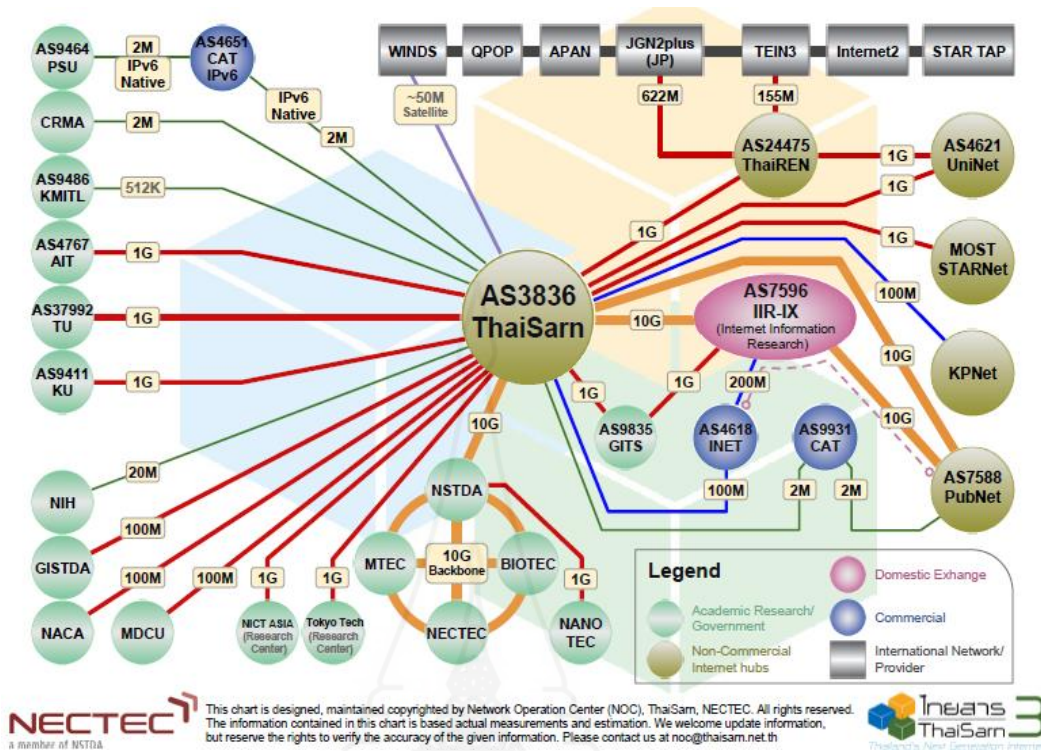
AS9464 PSU
2M
IPv6 Native
AS4651 CAT IPv6
IPv6 Native
2M
CRMA
2M
AS9486 KMITL
512K
AS4767 AIT
1G
AS37992 TU
1G
AS9411 KU
1G
WINDS
QPOP
APAN
JGN2plus (JP)
TEIN3
Internet2
STAR TAP
~50M Satellite
622M
155M
AS24475 ThaiREN
1G
AS4621 UniNet
1G
1G
1G
MOST STARNet
100M
AS3836 ThaiSarn
10G
AS7596 IIR-IX (Internet Information Research)
KPNet
10G
1G
1G
200M
10G
AS9835 GITS
AS4618 INET
AS9931 CAT
AS7588 PubNet
10G
100M
2M
2M
20M
NIH
100M
GISTDA
NSTDA
MTEC
10G Backbone
BIOTEC
100M
100M
1G
1G
1G
NACA
MDCU
NICT ASIA (Research Center)
Tokyo Tech (Research Center)
NECTEC
NANO TEC
Legend
Academic Research/ Government
Non-Commercial Internet hubs
Domestic Exhange
Commercial
International Network/ Provider
NECTEC
a member of NSTDA
This chart is designed, maintained copyrighted by Network Operation Center (NOC), ThaiSarn, NECTEC. All rights reserved. The information contained in this chart is based actual measurements and estimation. We welcome update information, but reserve the rights to verify the accuracy of the given information. Please contact us at noc@thaisarn.net.th
ไทยสาร ThaiSarn 3
Thailand's Next Generation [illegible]